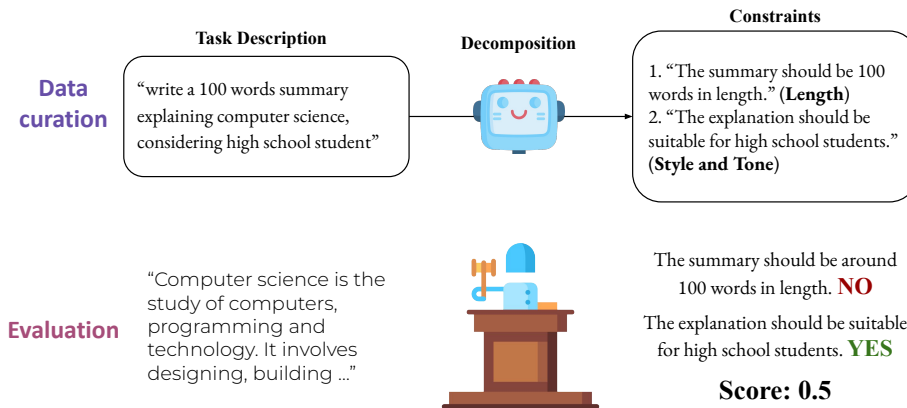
Data curation

Task Description

“write a 100 words summary explaining computer science, considering high school student”

Decomposition

Constraints

1. “The summary should be 100 words in length.” (**Length**)
2. “The explanation should be suitable for high school students.” (**Style and Tone**)

Evaluation

“Computer science is the study of computers, programming and technology. It involves designing, building ...”

The summary should be around 100 words in length. **NO**

The explanation should be suitable for high school students. **YES**

**Score: 0.5**